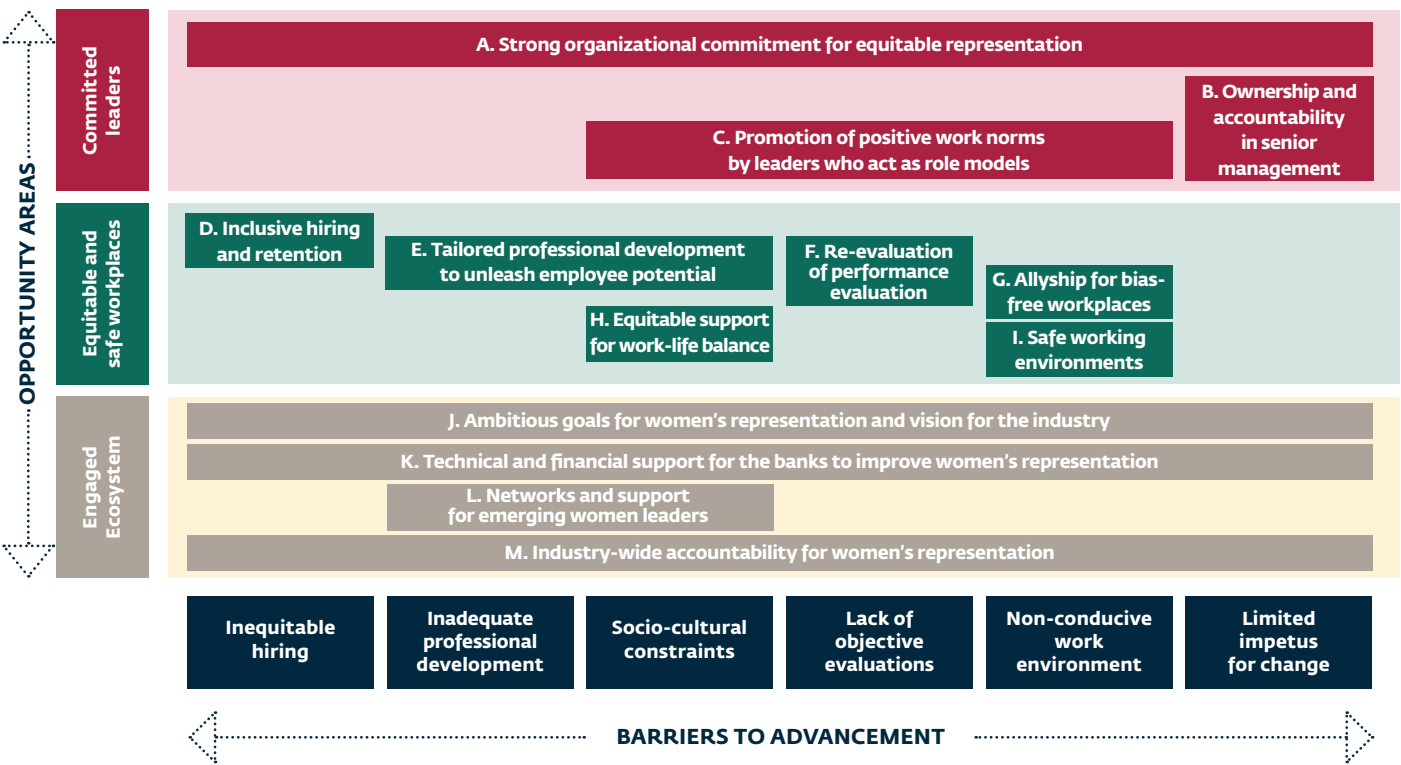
OPPORTUNITY AREAS

Committed leaders

A. Strong organizational commitment for equitable representation

B. Ownership and accountability in senior management

C. Promotion of positive work norms by leaders who act as role models

Equitable and safe workplaces

D. Inclusive hiring and retention

E. Tailored professional development to unleash employee potential

F. Re-evaluation of performance evaluation

G. Allyship for bias-free workplaces

H. Equitable support for work-life balance

I. Safe working environments

Engaged Ecosystem

J. Ambitious goals for women's representation and vision for the industry

K. Technical and financial support for the banks to improve women's representation

L. Networks and support for emerging women leaders

M. Industry-wide accountability for women's representation

Inequitable hiring

Inadequate professional development

Socio-cultural constraints

Lack of objective evaluations

Non-conducive work environment

Limited impetus for change

BARRIERS TO ADVANCEMENT